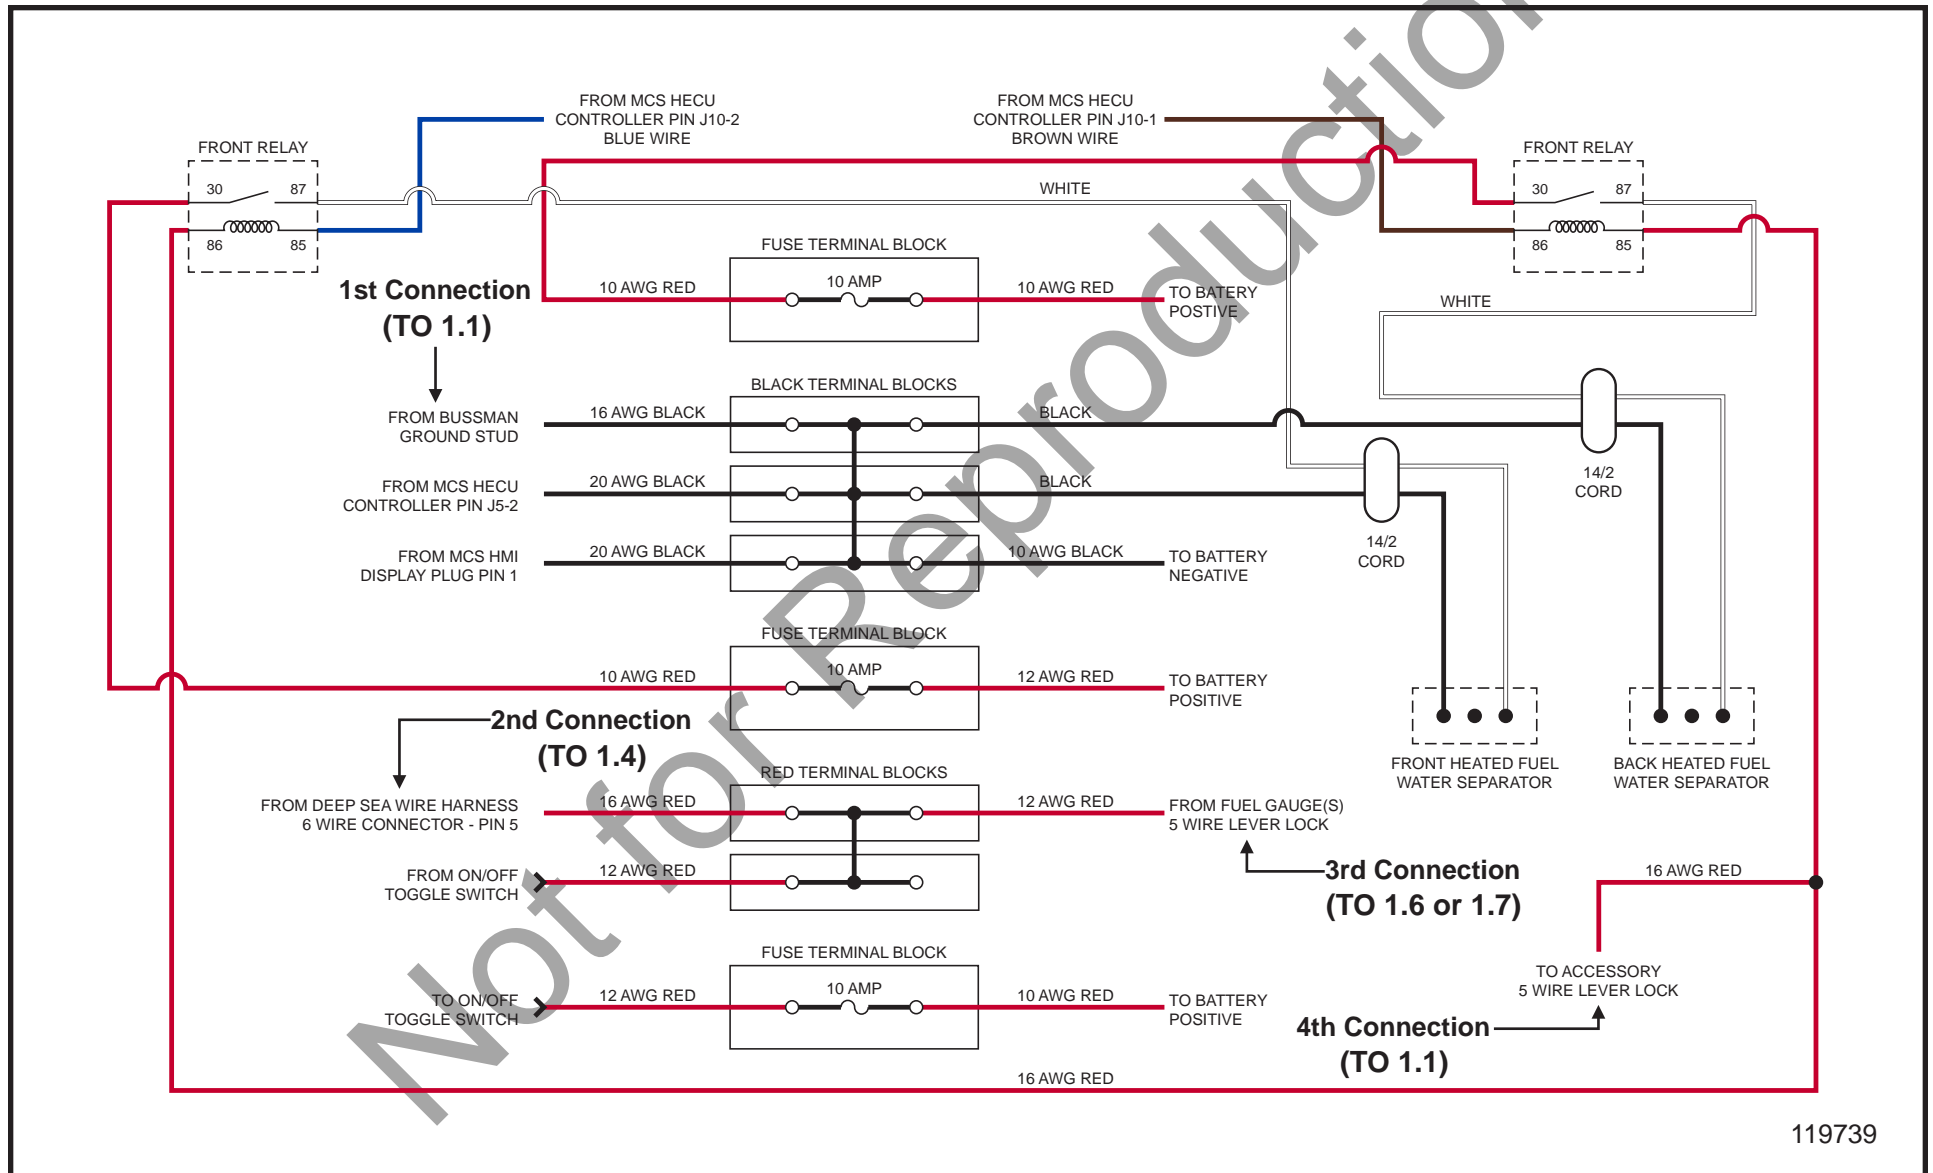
FROM MCS HECU CONTROLLER PIN J10-2 BLUE WIRE

FROM MCS HECU CONTROLLER PIN J10-1 BROWN WIRE

FRONT RELAY

30 87

86 85

FRONT RELAY

30 87

86 85

WHITE

FUSE TERMINAL BLOCK

1st Connection (TO 1.1)

10 AWG RED

10 AMP

10 AWG RED

TO BATERY POSTIVE

WHITE

BLACK TERMINAL BLOCKS

FROM BUSSMAN GROUND STUD

16 AWG BLACK

BLACK

14/2 CORD

FROM MCS HECU CONTROLLER PIN J5-2

20 AWG BLACK

BLACK

14/2 CORD

FROM MCS HMI DISPLAY PLUG PIN 1

20 AWG BLACK

10 AWG BLACK

TO BATTERY NEGATIVE

FUSE TERMINAL BLOCK

10 AWG RED

10 AMP

12 AWG RED

TO BATTERY POSITIVE

2nd Connection (TO 1.4)

FRONT HEATED FUEL WATER SEPARATOR

BACK HEATED FUEL WATER SEPARATOR

RED TERMINAL BLOCKS

FROM DEEP SEA WIRE HARNESS 6 WIRE CONNECTOR - PIN 5

16 AWG RED

12 AWG RED

FROM FUEL GAUGE(S) 5 WIRE LEVER LOCK

FROM ON/OFF TOGGLE SWITCH

12 AWG RED

3rd Connection (TO 1.6 or 1.7)

16 AWG RED

FUSE TERMINAL BLOCK

10 AMP

TO ACCESSORY 5 WIRE LEVER LOCK

TO ON/OFF TOGGLE SWITCH

12 AWG RED

10 AWG RED

TO BATTERY POSITIVE

4th Connection (TO 1.1)

16 AWG RED

119739

Not for Reproduction